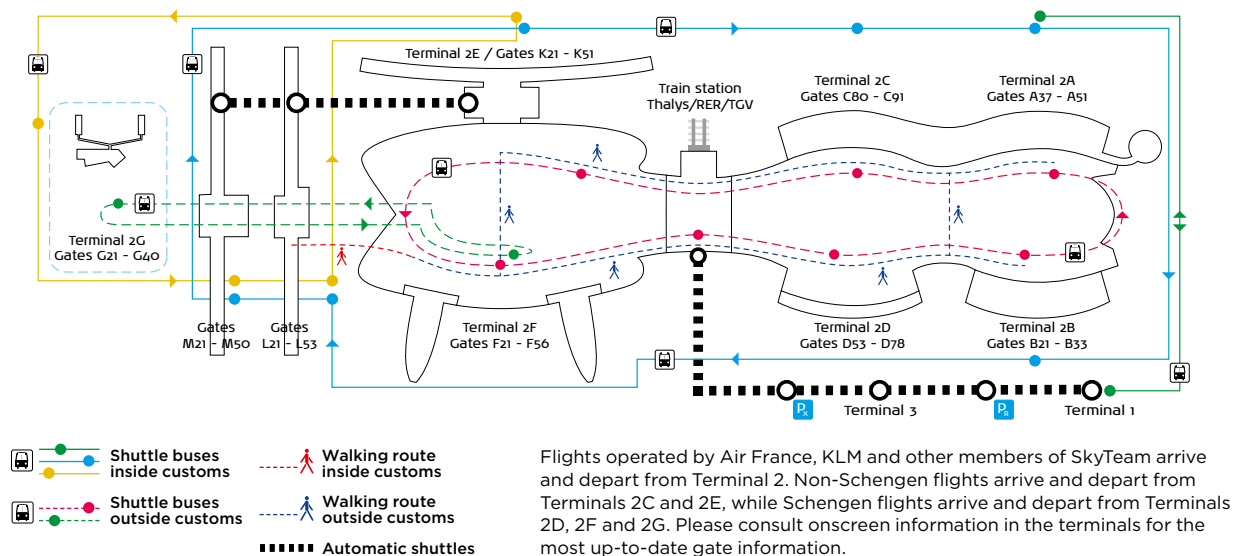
Terminal 2E / Gates K21 - K51

Train station
Thalys/RER/TGV

Terminal 2C
Gates C80 - C91

Terminal 2A
Gates A37 - A51

Terminal 2G
Gates G21 - G40

Gates
M21 - M50

Gates
L21 - L53

Terminal 2F
Gates F21 - F56

Terminal 2D
Gates D53 - D78

Terminal 2B
Gates B21 - B33

Terminal 3

Terminal 1

Shuttle buses inside customs

Shuttle buses outside customs

Walking route inside customs

Walking route outside customs

Automatic shuttles

Flights operated by Air France, KLM and other members of SkyTeam arrive and depart from Terminal 2. Non-Schengen flights arrive and depart from Terminals 2C and 2E, while Schengen flights arrive and depart from Terminals 2D, 2F and 2G. Please consult onscreen information in the terminals for the most up-to-date gate information.